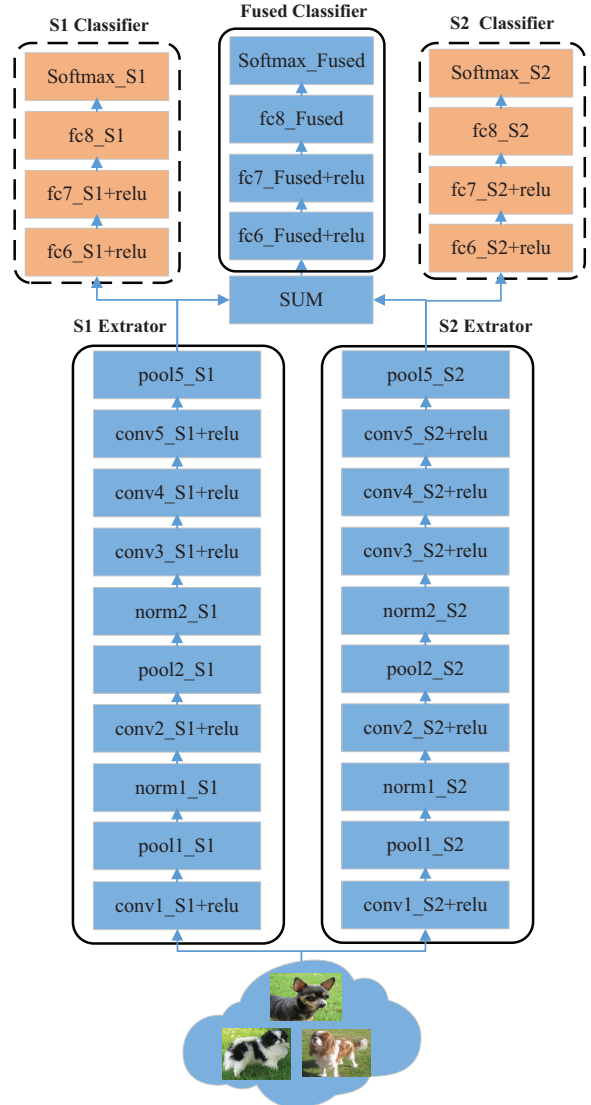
S1 Classifier

Softmax_S1

fc8_S1

fc7_S1+relu

fc6_S1+relu

Fused Classifier

Softmax_Fused

fc8_Fused

fc7_Fused+relu

fc6_Fused+relu

S2 Classifier

Softmax_S2

fc8_S2

fc7_S2+relu

fc6_S2+relu

SUM

S1 Extrator

pool5_S1

conv5_S1+relu

conv4_S1+relu

conv3_S1+relu

norm2_S1

pool2_S1

conv2_S1+relu

norm1_S1

pool1_S1

conv1_S1+relu

S2 Extrator

pool5_S2

conv5_S2+relu

conv4_S2+relu

conv3_S2+relu

norm2_S2

pool2_S2

conv2_S2+relu

norm1_S2

pool1_S2

conv1_S2+relu